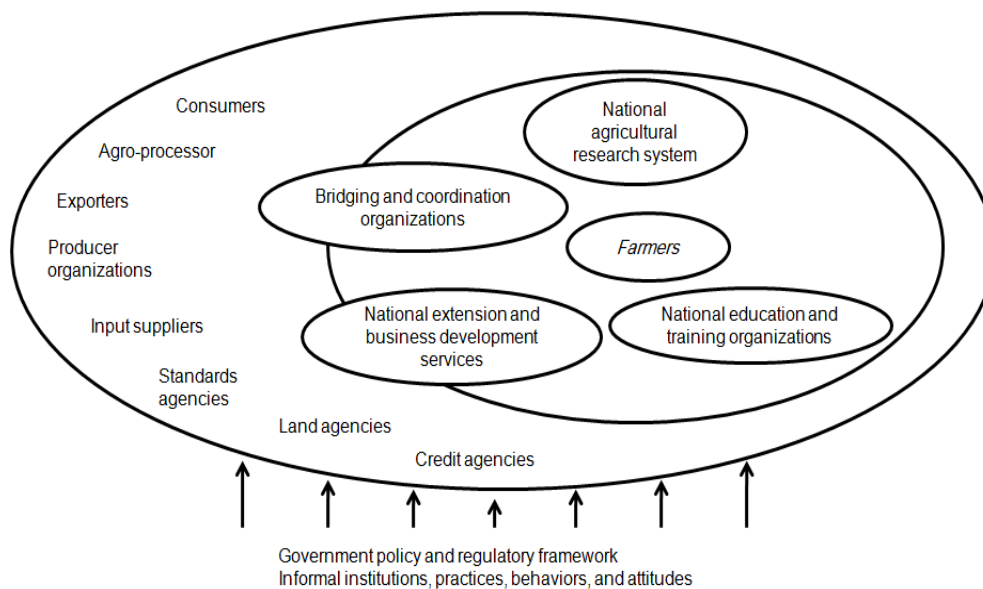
Consumers

Agro-processor

Exporters

Producer organizations

Input suppliers

Standards agencies

Land agencies

Credit agencies

National agricultural research system

Bridging and coordination organizations

Farmers

National extension and business development services

National education and training organizations

Government policy and regulatory framework
Informal institutions, practices, behaviors, and attitudes